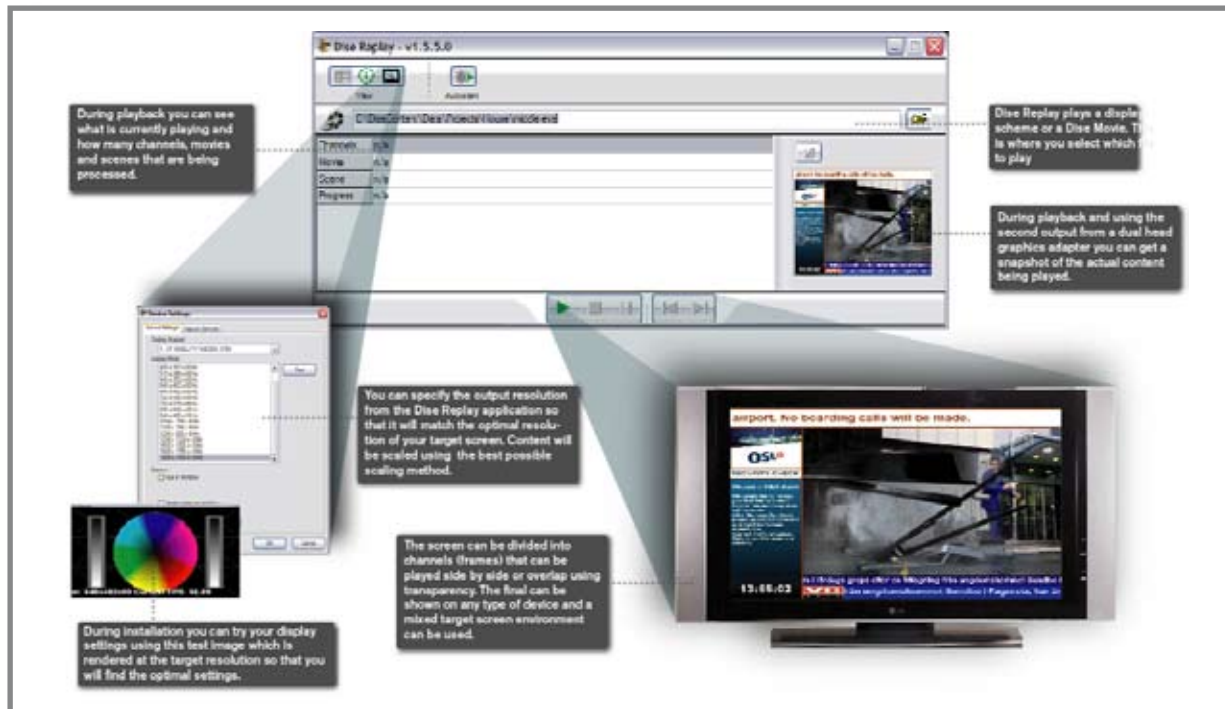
Dise Replay - v1.5.5.0

Filter

Autostart

C:\Documents\Dise\Projects\house\inside.end

| Channels | n/a |
|---|---|
| Movie | n/a |
| Scene | n/a |
| Progress | n/a |

During playback you can see what is currently playing and how many channels, movies and scenes that are being processed.

Dise Replay plays a display scheme or a Dise Movie. This is where you select which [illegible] to play

During playback and using the second output from a dual head graphics adapter you can get a snapshot of the actual content being played.

You can specify the output resolution from the Dise Replay application so that it will match the optimal resolution of your target screen. Content will be scaled using the best possible scaling method.

The screen can be divided into channels (frames) that can be played side by side or overlap using transparency. The final can be shown on any type of device and a mixed target screen environment can be used.

During installation you can try your display settings using this test image which is rendered at the target resolution so that you will find the optimal settings.

airport. No boarding calls will be made.

OSL

13:05:03

OK

Cancel